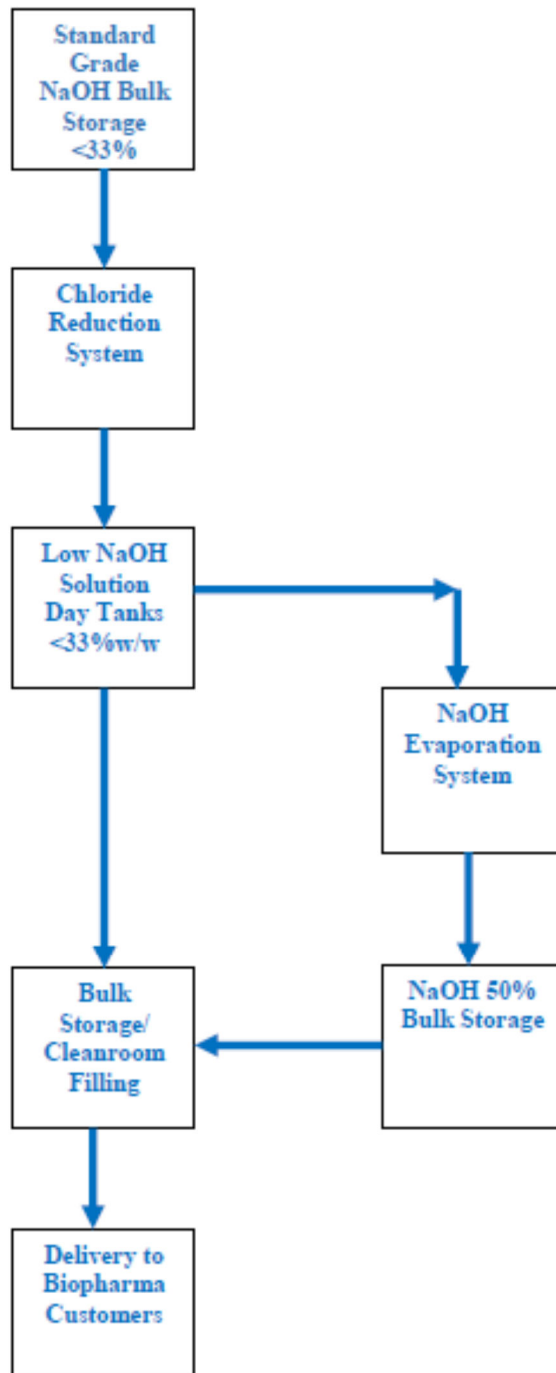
Standard Grade NaOH Bulk Storage <33%

Chloride Reduction System

Low NaOH Solution Day Tanks <33%w/w

NaOH Evaporation System

Bulk Storage/ Cleanroom Filling

NaOH 50% Bulk Storage

Delivery to Biopharma Customers